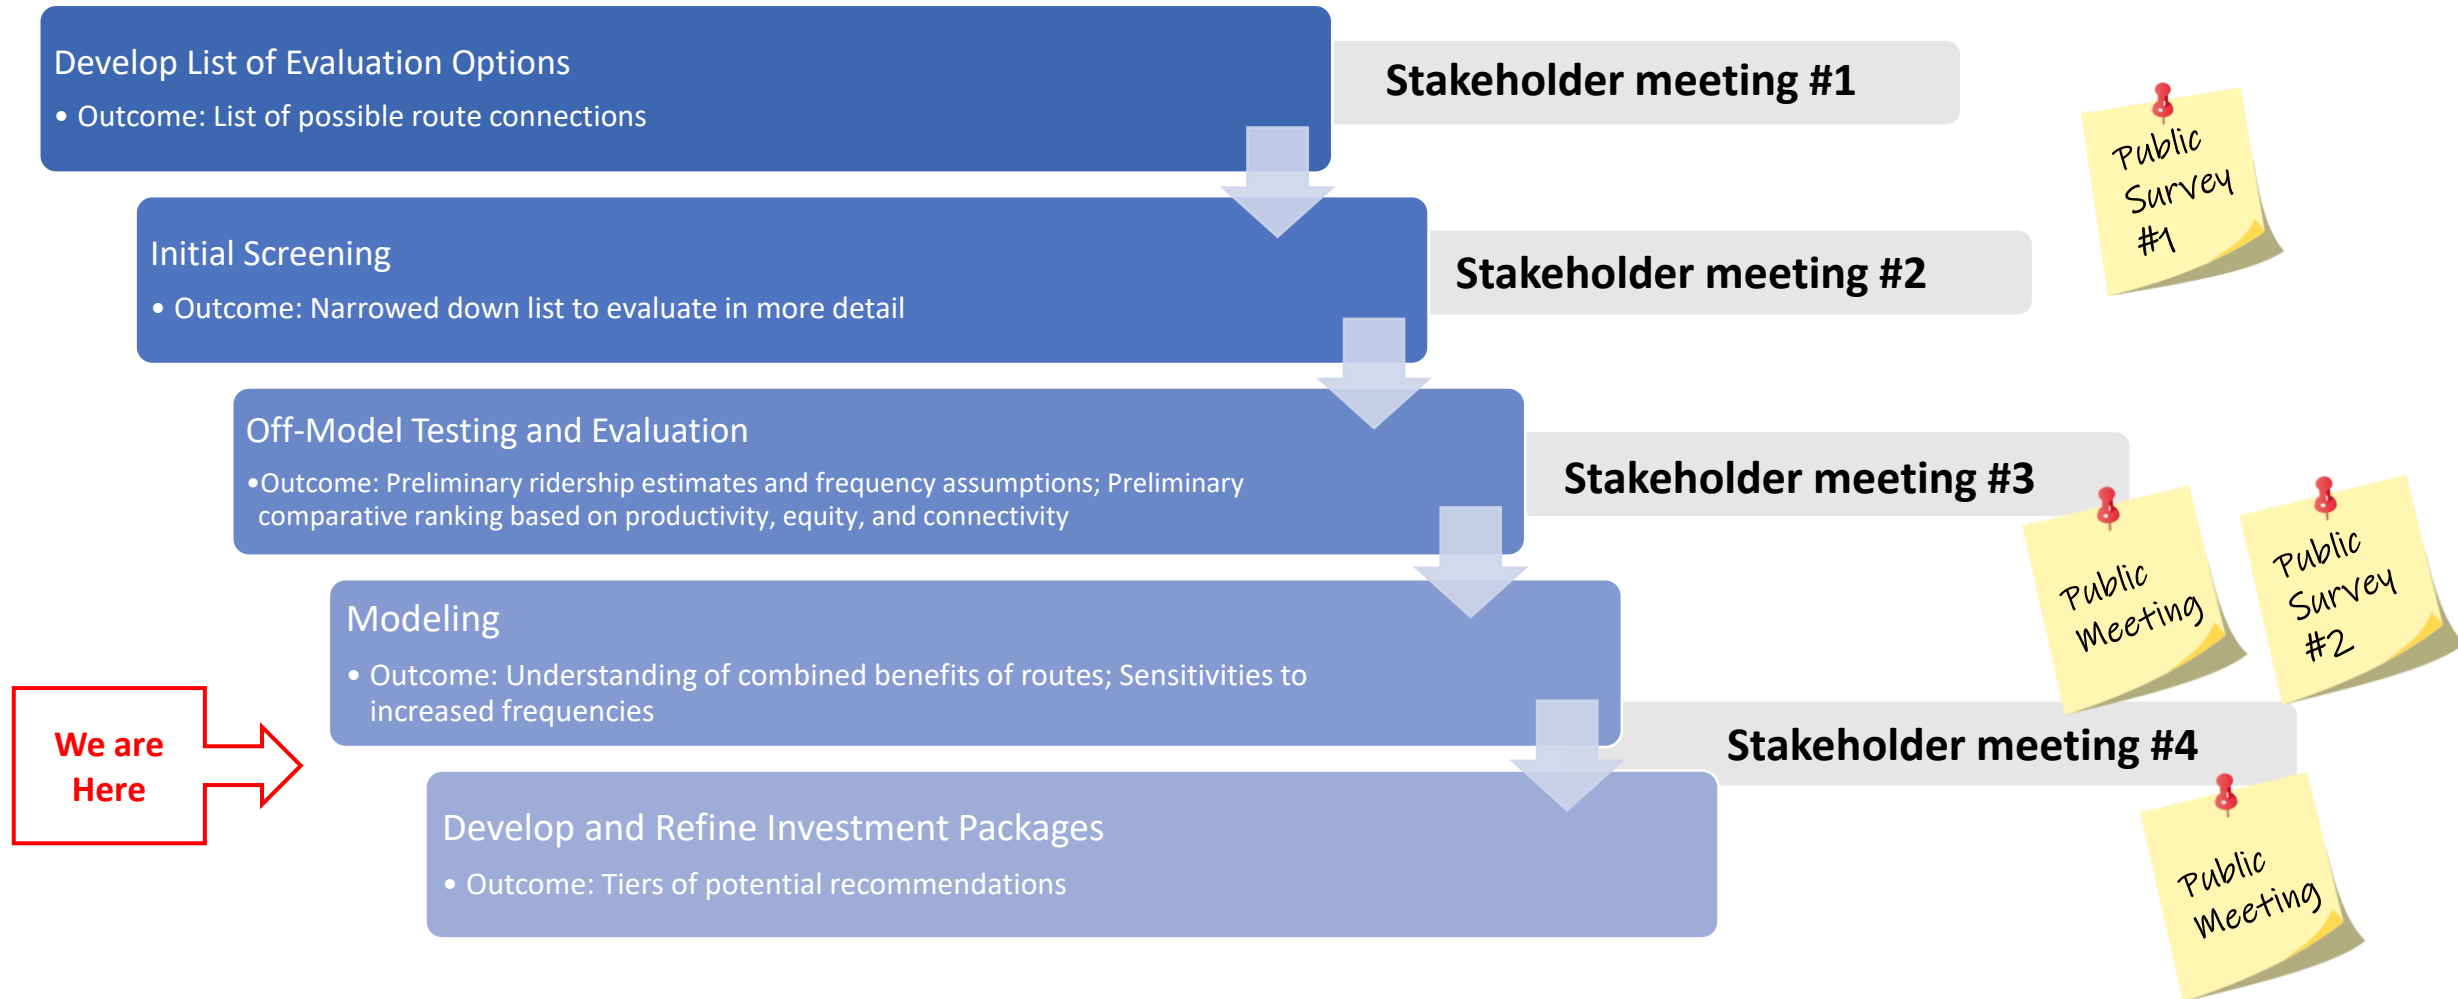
Develop List of Evaluation Options
• Outcome: List of possible route connections

Stakeholder meeting #1

Public Survey #1

Initial Screening
• Outcome: Narrowed down list to evaluate in more detail

Stakeholder meeting #2

Off-Model Testing and Evaluation
•Outcome: Preliminary ridership estimates and frequency assumptions; Preliminary comparative ranking based on productivity, equity, and connectivity

Stakeholder meeting #3

Public Meeting

Public Survey #2

Modeling
• Outcome: Understanding of combined benefits of routes; Sensitivities to increased frequencies

We are Here

Stakeholder meeting #4

Develop and Refine Investment Packages
• Outcome: Tiers of potential recommendations

Public Meeting